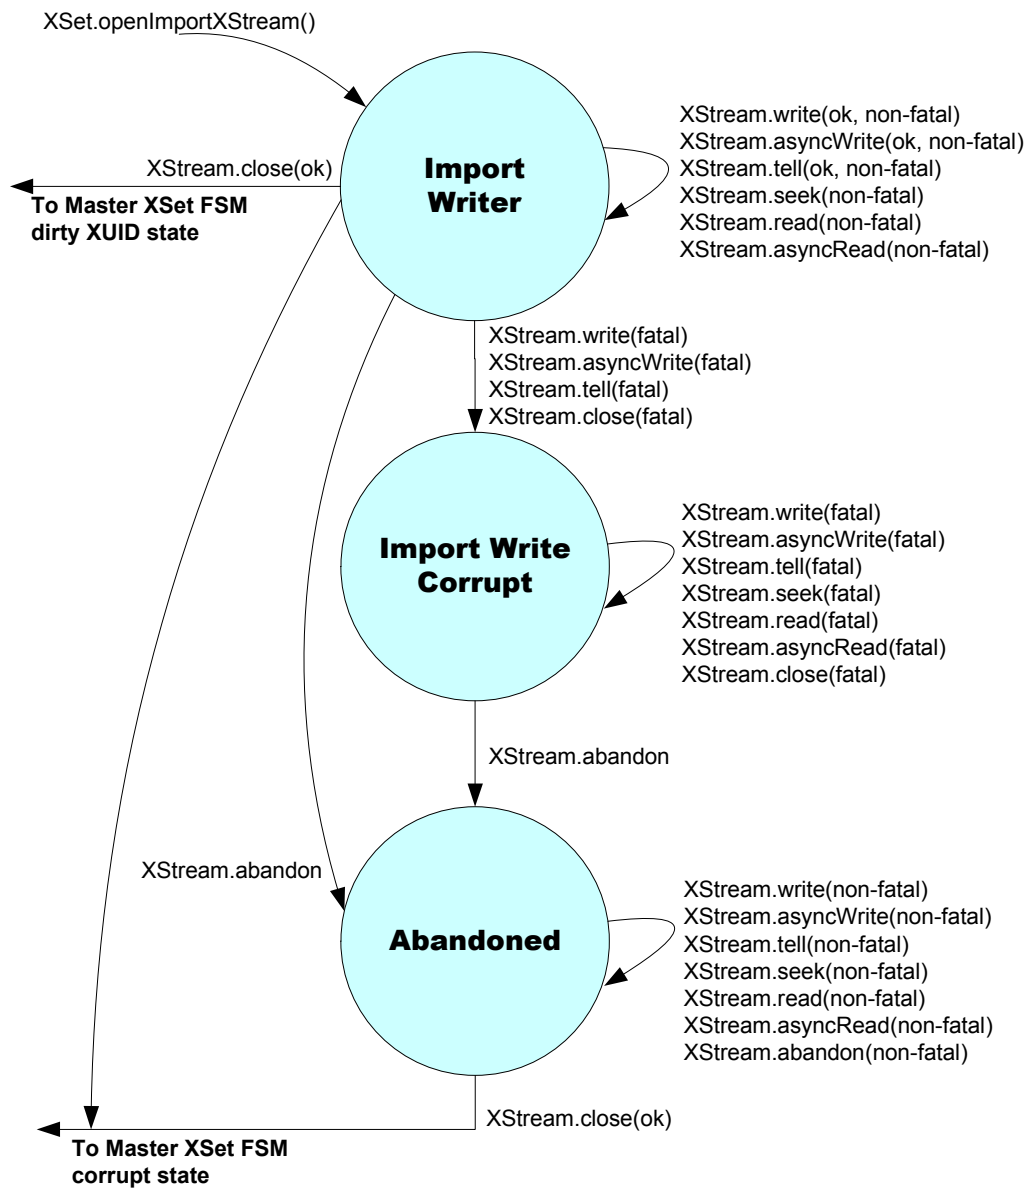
XSet.openImportXStream()

Import Writer

XStream.write(ok, non-fatal)
XStream.asyncWrite(ok, non-fatal)
XStream.tell(ok, non-fatal)
XStream.seek(non-fatal)
XStream.read(non-fatal)
XStream.asyncRead(non-fatal)

XStream.close(ok)

To Master XSet FSM
dirty XUID state

XStream.write(fatal)
XStream.asyncWrite(fatal)
XStream.tell(fatal)
XStream.close(fatal)

Import Write Corrupt

XStream.write(fatal)
XStream.asyncWrite(fatal)
XStream.tell(fatal)
XStream.seek(fatal)
XStream.read(fatal)
XStream.asyncRead(fatal)
XStream.close(fatal)

XStream.abandon

XStream.abandon

Abandoned

XStream.write(non-fatal)
XStream.asyncWrite(non-fatal)
XStream.tell(non-fatal)
XStream.seek(non-fatal)
XStream.read(non-fatal)
XStream.asyncRead(non-fatal)
XStream.abandon(non-fatal)

XStream.close(ok)

To Master XSet FSM
corrupt state